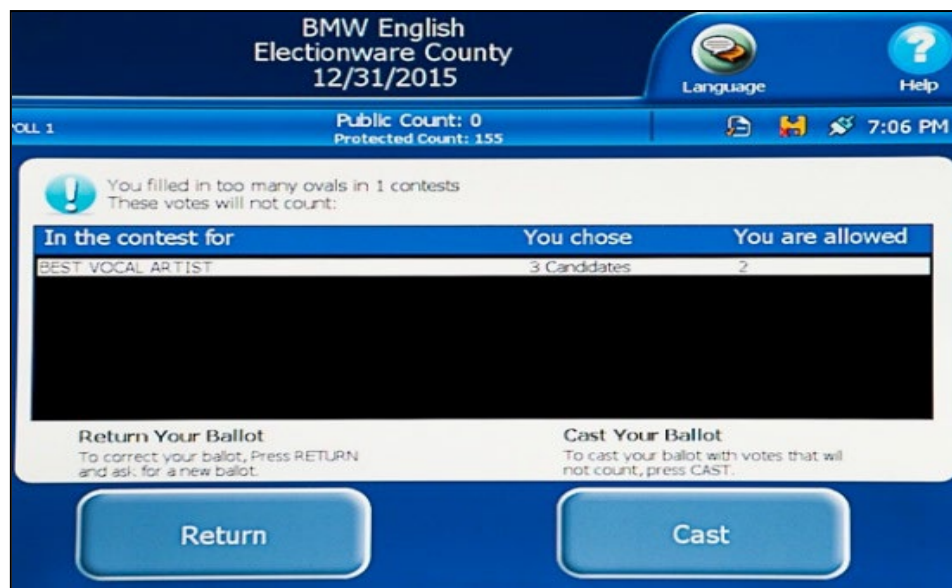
BMW English
Electionware County
12/31/2015

Language

Help

OLL 1

Public Count: 0
Protected Count: 155

7:06 PM

You filled in too many ovals in 1 contests
These votes will not count:

| In the contest for | You chose | You are allowed |
|---|---|---|
| BEST VOCAL ARTIST | 3 Candidates | 2 |

Return Your Ballot
To correct your ballot, Press RETURN and ask for a new ballot.

Cast Your Ballot
To cast your ballot with votes that will not count, press CAST.

Return

Cast